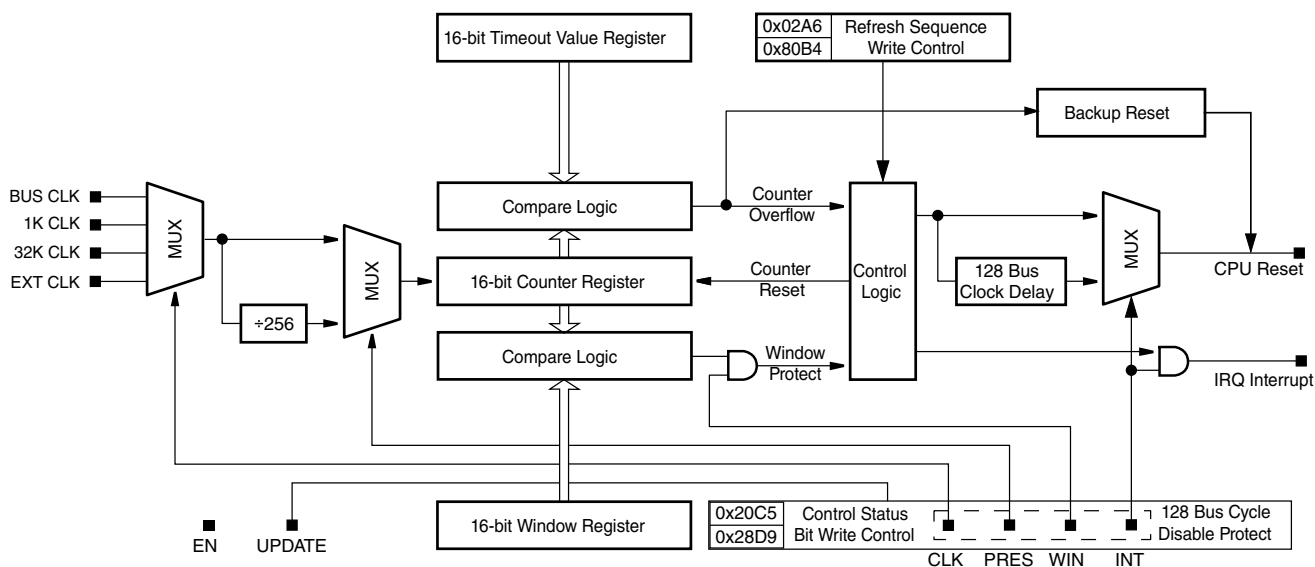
16-bit Timeout Value Register

| 0x02A6 | Refresh Sequence |
|---|---|
| 0x80B4 | Write Control |

Backup Reset

BUS CLK
1K CLK
32K CLK
EXT CLK

MUX

÷256

MUX

Compare Logic

Counter Overflow

16-bit Counter Register

Counter Reset

Control Logic

128 Bus Clock Delay

MUX

CPU Reset

Compare Logic

Window Protect

IRQ Interrupt

EN

UPDATE

16-bit Window Register

| 0x20C5 | Control Status |
|---|---|
| 0x28D9 | Bit Write Control |

128 Bus Cycle Disable Protect

CLK PRES WIN INT